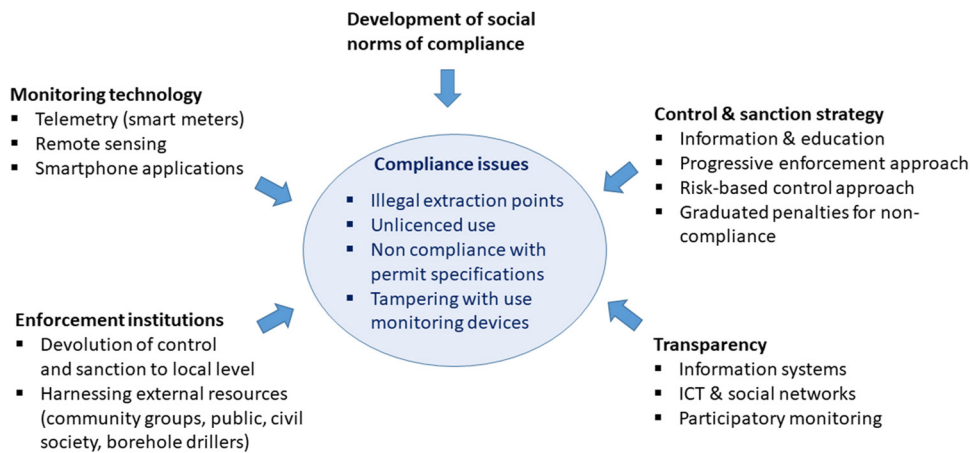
Development of social norms of compliance

Monitoring technology
- Telemetry (smart meters)
- Remote sensing
- Smartphone applications

Compliance issues
- Illegal extraction points
- Unlicenced use
- Non compliance with permit specifications
- Tampering with use monitoring devices

Control & sanction strategy
- Information & education
- Progressive enforcement approach
- Risk-based control approach
- Graduated penalties for non-compliance

Enforcement institutions
- Devolution of control and sanction to local level
- Harnessing external resources (community groups, public, civil society, borehole drillers)

Transparency
- Information systems
- ICT & social networks
- Participatory monitoring